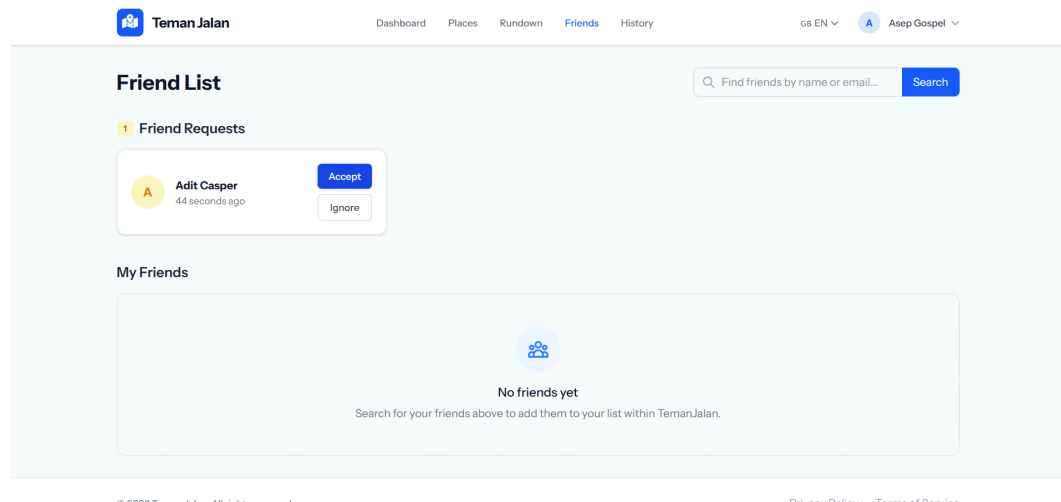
Teman Jalan

Dashboard Places Rundown Friends History

GB EN

A Asep Gospel

Friend List

Find friends by name or email... Search

1 Friend Requests

A Adit Casper
44 seconds ago

Accept
Ignore

My Friends

No friends yet
Search for your friends above to add them to your list within TemanJalan.

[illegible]

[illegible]